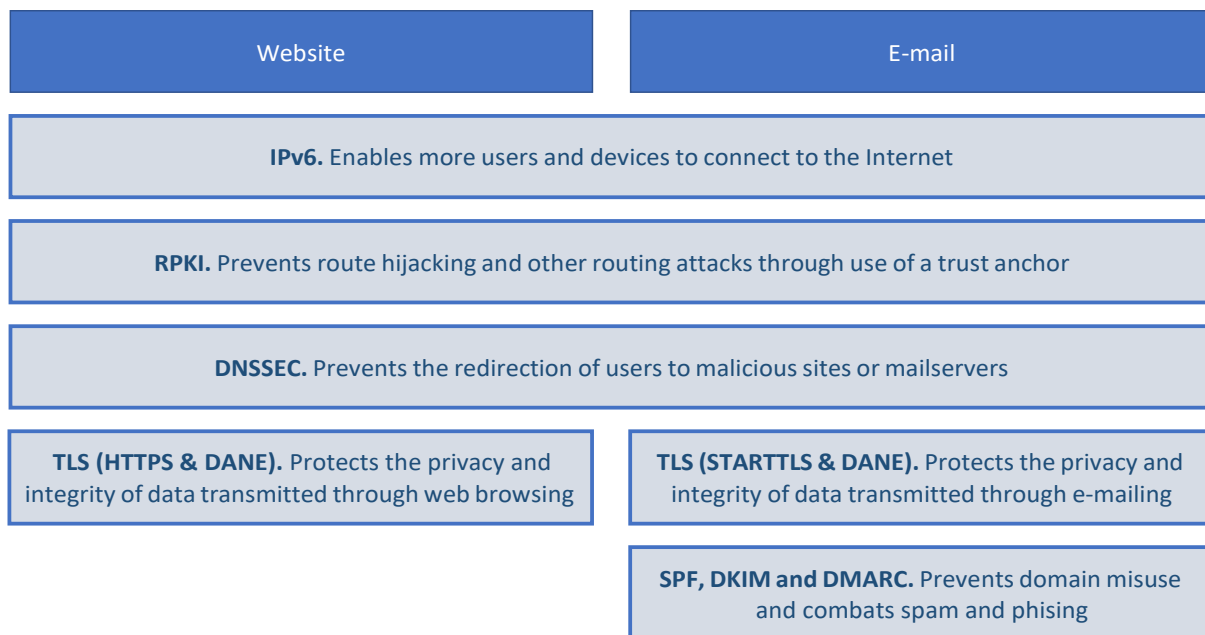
Website

E-mail

**IPv6.** Enables more users and devices to connect to the Internet

**RPKI.** Prevents route hijacking and other routing attacks through use of a trust anchor

**DNSSEC.** Prevents the redirection of users to malicious sites or mailservers

**TLS (HTTPS & DANE).** Protects the privacy and integrity of data transmitted through web browsing

**TLS (STARTTLS & DANE).** Protects the privacy and integrity of data transmitted through e-mailing

**SPF, DKIM and DMARC.** Prevents domain misuse and combats spam and phising